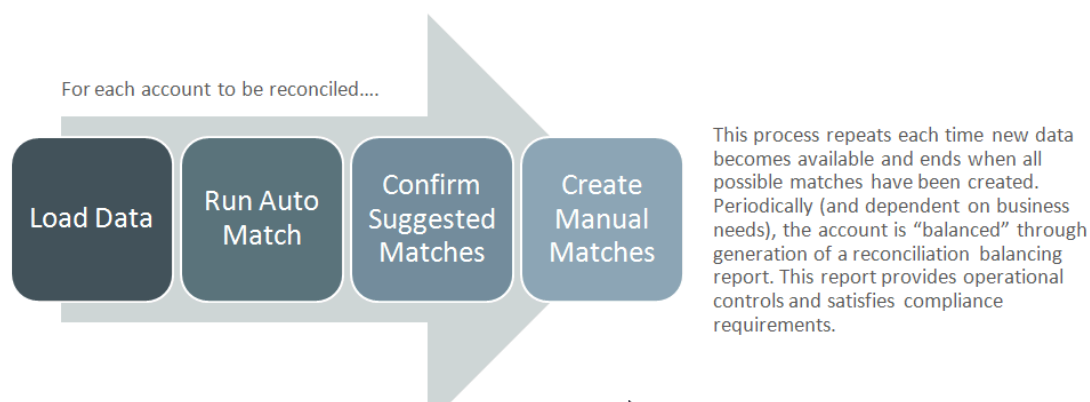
For each account to be reconciled….

Load Data

Run Auto Match

Confirm Suggested Matches

Create Manual Matches

This process repeats each time new data becomes available and ends when all possible matches have been created. Periodically (and dependent on business needs), the account is “balanced” through generation of a reconciliation balancing report. This report provides operational controls and satisfies compliance requirements.